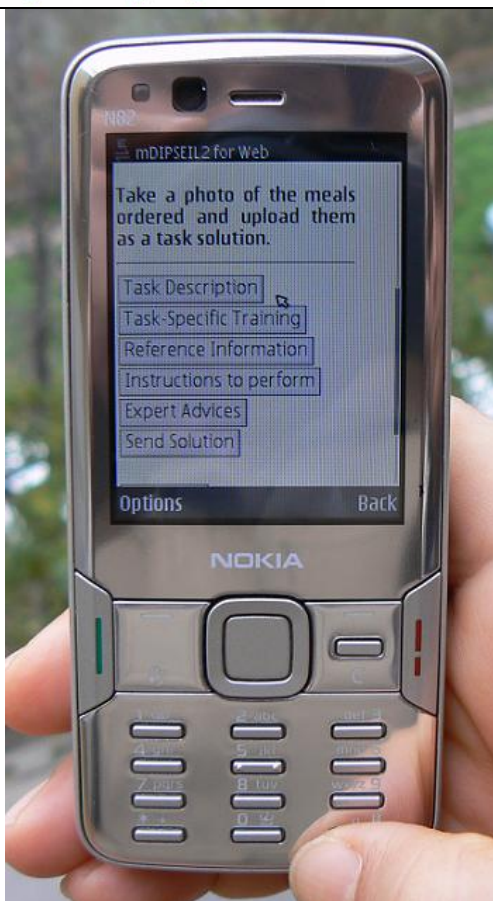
N82

mDIPSEIL2 for Web

Take a photo of the meals ordered and upload them as a task solution.

Task Description

Task-Specific Training

Reference Information

Instructions to perform

Expert Advices

Send Solution

Options

Back

NOKIA

C